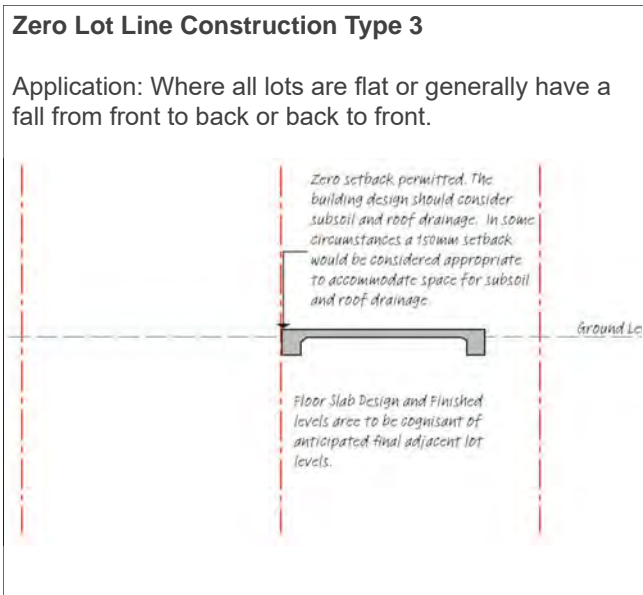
**Zero Lot Line Construction Type 3**

Application: Where all lots are flat or generally have a fall from front to back or back to front.

Zero setback permitted. The building design should consider subsoil and roof drainage. In some circumstances a 150mm setback would be considered appropriate to accommodate space for subsoil and roof drainage.

Ground Le

Floor Slab Design and Finished levels aree to be cognisant of anticipated final adjacent lot levels.